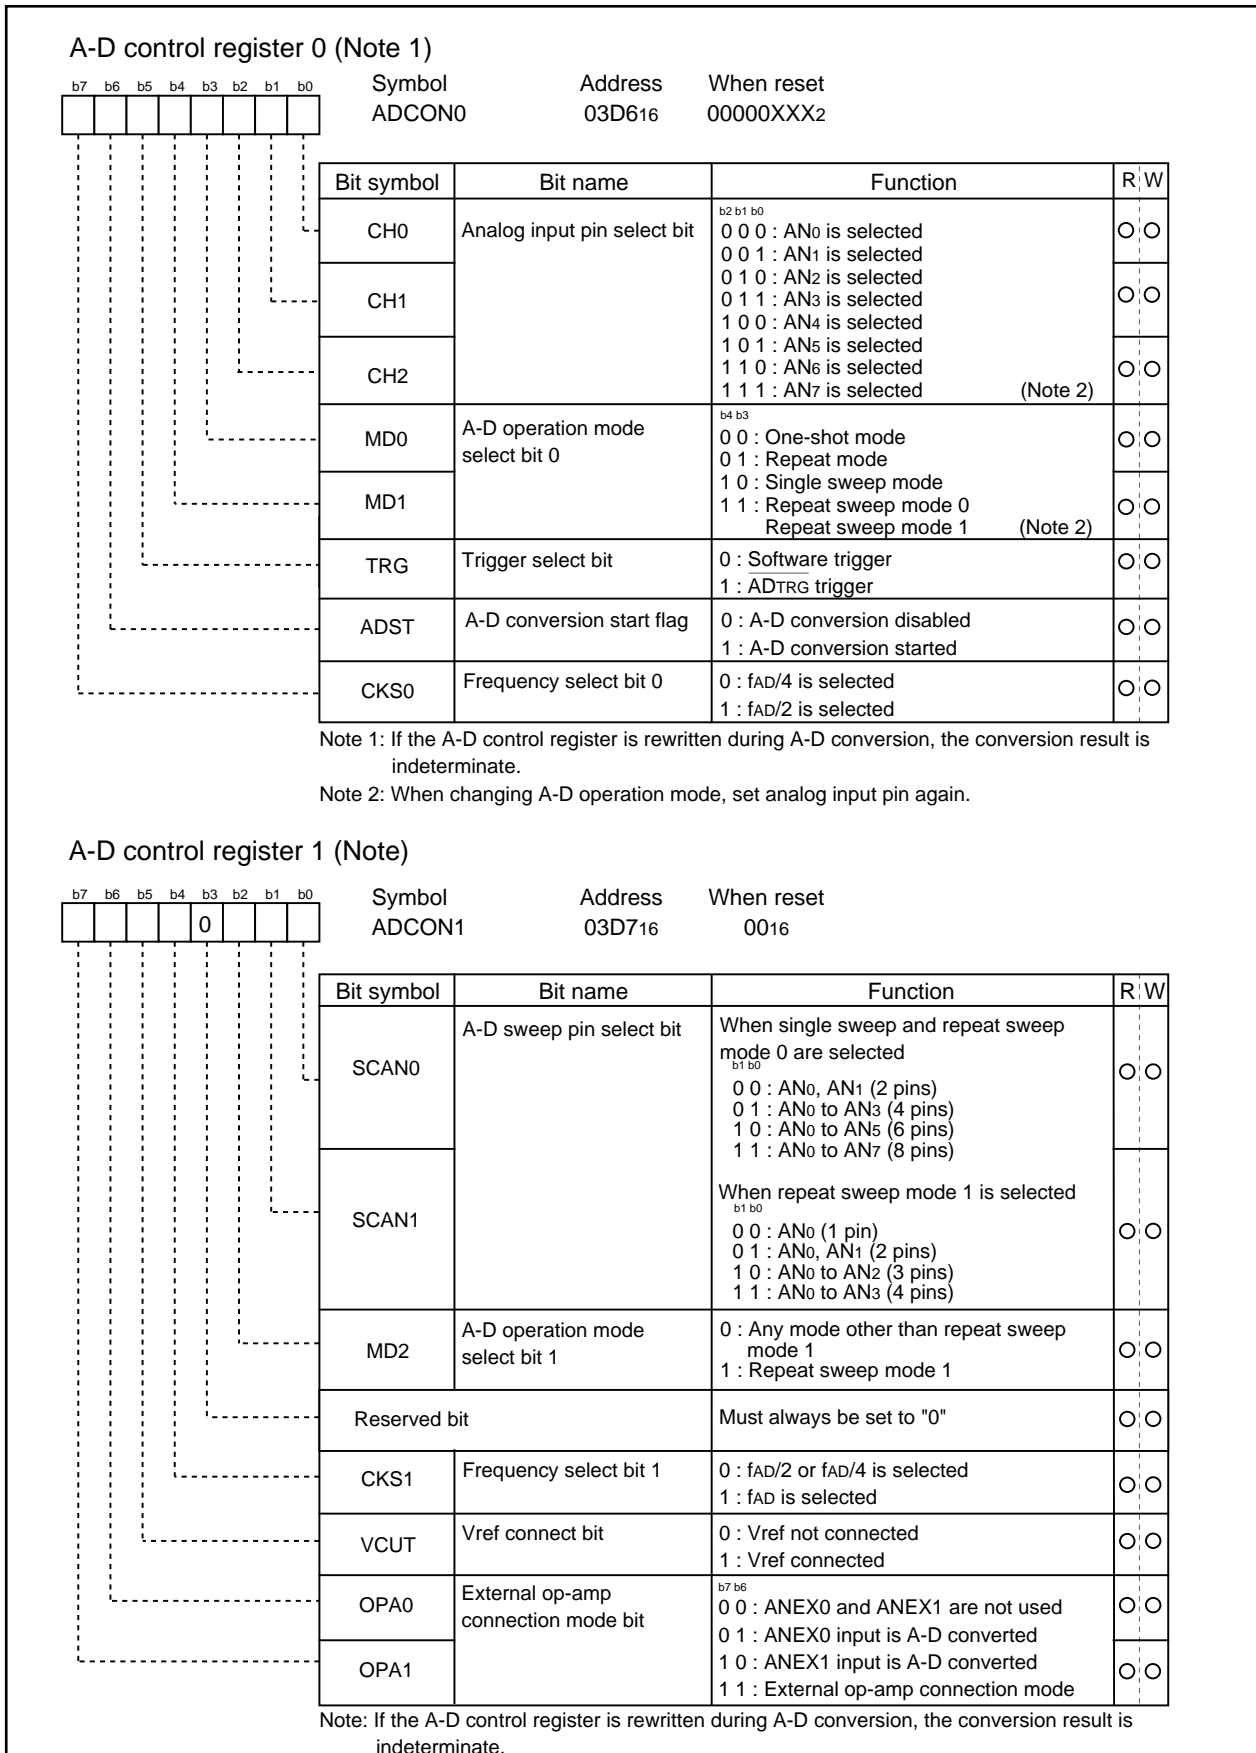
A-D control register 0 (Note 1)

b7 b6 b5 b4 b3 b2 b1 b0

Symbol ADCON0　Address $03D6_{16}$　When reset $00000XXX_2$

| Bit symbol | Bit name | Function | R | W |
|---|---|---|---|---|
| CH0 | Analog input pin select bit | b2 b1 b0<br>0 0 0 : $AN_0$ is selected<br>0 0 1 : $AN_1$ is selected<br>0 1 0 : $AN_2$ is selected<br>0 1 1 : $AN_3$ is selected<br>1 0 0 : $AN_4$ is selected<br>1 0 1 : $AN_5$ is selected<br>1 1 0 : $AN_6$ is selected<br>1 1 1 : $AN_7$ is selected (Note 2) | ○ | ○ |
| CH1 | | | ○ | ○ |
| CH2 | | | ○ | ○ |
| MD0 | A-D operation mode select bit 0 | b4 b3<br>0 0 : One-shot mode<br>0 1 : Repeat mode<br>1 0 : Single sweep mode<br>1 1 : Repeat sweep mode 0<br>Repeat sweep mode 1 (Note 2) | ○ | ○ |
| MD1 | | | ○ | ○ |
| TRG | Trigger select bit | 0 : Software trigger<br>1 : $\overline{ADTRG}$ trigger | ○ | ○ |
| ADST | A-D conversion start flag | 0 : A-D conversion disabled<br>1 : A-D conversion started | ○ | ○ |
| CKS0 | Frequency select bit 0 | 0 : $f_{AD}/4$ is selected<br>1 : $f_{AD}/2$ is selected | ○ | ○ |

Note 1: If the A-D control register is rewritten during A-D conversion, the conversion result is indeterminate.
Note 2: When changing A-D operation mode, set analog input pin again.

A-D control register 1 (Note)

b7 b6 b5 b4 b3 b2 b1 b0
0

Symbol ADCON1　Address $03D7_{16}$　When reset $00_{16}$

| Bit symbol | Bit name | Function | R | W |
|---|---|---|---|---|
| SCAN0 | A-D sweep pin select bit | When single sweep and repeat sweep mode 0 are selected<br>b1 b0<br>0 0 : $AN_0$, $AN_1$ (2 pins)<br>0 1 : $AN_0$ to $AN_3$ (4 pins)<br>1 0 : $AN_0$ to $AN_5$ (6 pins)<br>1 1 : $AN_0$ to $AN_7$ (8 pins) | ○ | ○ |
| SCAN1 | | When repeat sweep mode 1 is selected<br>b1 b0<br>0 0 : $AN_0$ (1 pin)<br>0 1 : $AN_0$, $AN_1$ (2 pins)<br>1 0 : $AN_0$ to $AN_2$ (3 pins)<br>1 1 : $AN_0$ to $AN_3$ (4 pins) | ○ | ○ |
| MD2 | A-D operation mode select bit 1 | 0 : Any mode other than repeat sweep mode 1<br>1 : Repeat sweep mode 1 | ○ | ○ |
| Reserved bit | | Must always be set to "0" | ○ | ○ |
| CKS1 | Frequency select bit 1 | 0 : $f_{AD}/2$ or $f_{AD}/4$ is selected<br>1 : $f_{AD}$ is selected | ○ | ○ |
| VCUT | Vref connect bit | 0 : Vref not connected<br>1 : Vref connected | ○ | ○ |
| OPA0 | External op-amp connection mode bit | b7 b6<br>0 0 : ANEX0 and ANEX1 are not used<br>0 1 : ANEX0 input is A-D converted<br>1 0 : ANEX1 input is A-D converted<br>1 1 : External op-amp connection mode | ○ | ○ |
| OPA1 | | | ○ | ○ |

Note: If the A-D control register is rewritten during A-D conversion, the conversion result is indeterminate.